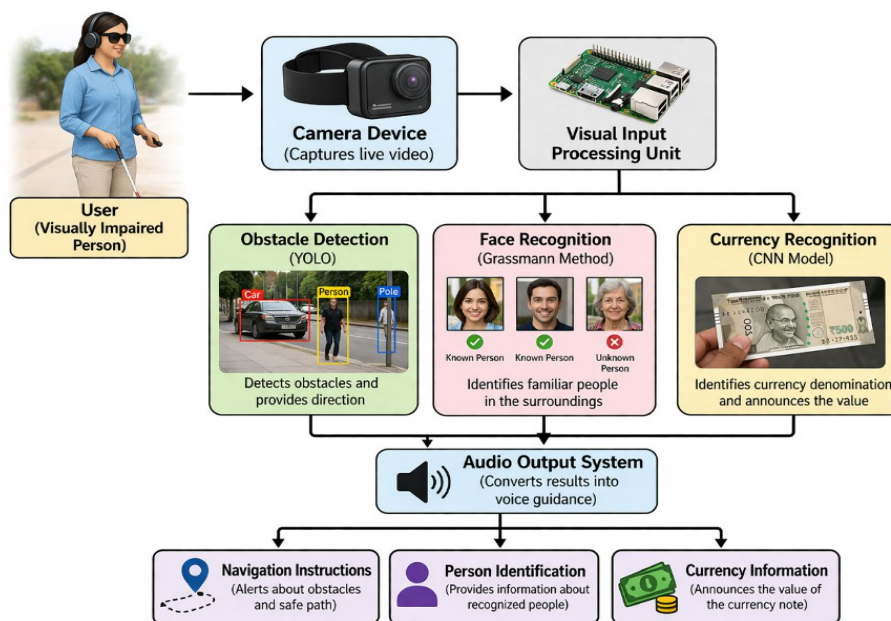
User
(Visually Impaired Person)

Camera Device
(Captures live video)

Visual Input Processing Unit

Obstacle Detection
(YOLO)

Car
Person
Pole

Detects obstacles and provides direction

Face Recognition
(Grassmann Method)

Known Person
Known Person
Unknown Person

Identifies familiar people in the surroundings

Currency Recognition
(CNN Model)

₹500

Identifies currency denomination and announces the value

Audio Output System
(Converts results into voice guidance)

Navigation Instructions
(Alerts about obstacles and safe path)

Person Identification
(Provides information about recognized people)

Currency Information
(Announces the value of the currency note)